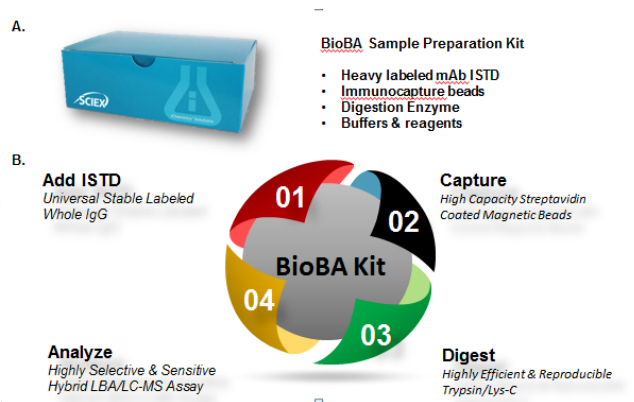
A.

SCIEX

BioBA Sample Preparation Kit

• Heavy labeled mAb ISTD
• Immunocapture beads
• Digestion Enzyme
• Buffers & reagents

B.

Add ISTD
Universal Stable Labeled Whole IgG

Capture
High Capacity Streptavidin Coated Magnetic Beads

01

02

BioBA Kit

04

03

Analyze
Highly Selective & Sensitive Hybrid LBA/LC-MS Assay

Digest
Highly Efficient & Reproducible Trypsin/Lys-C